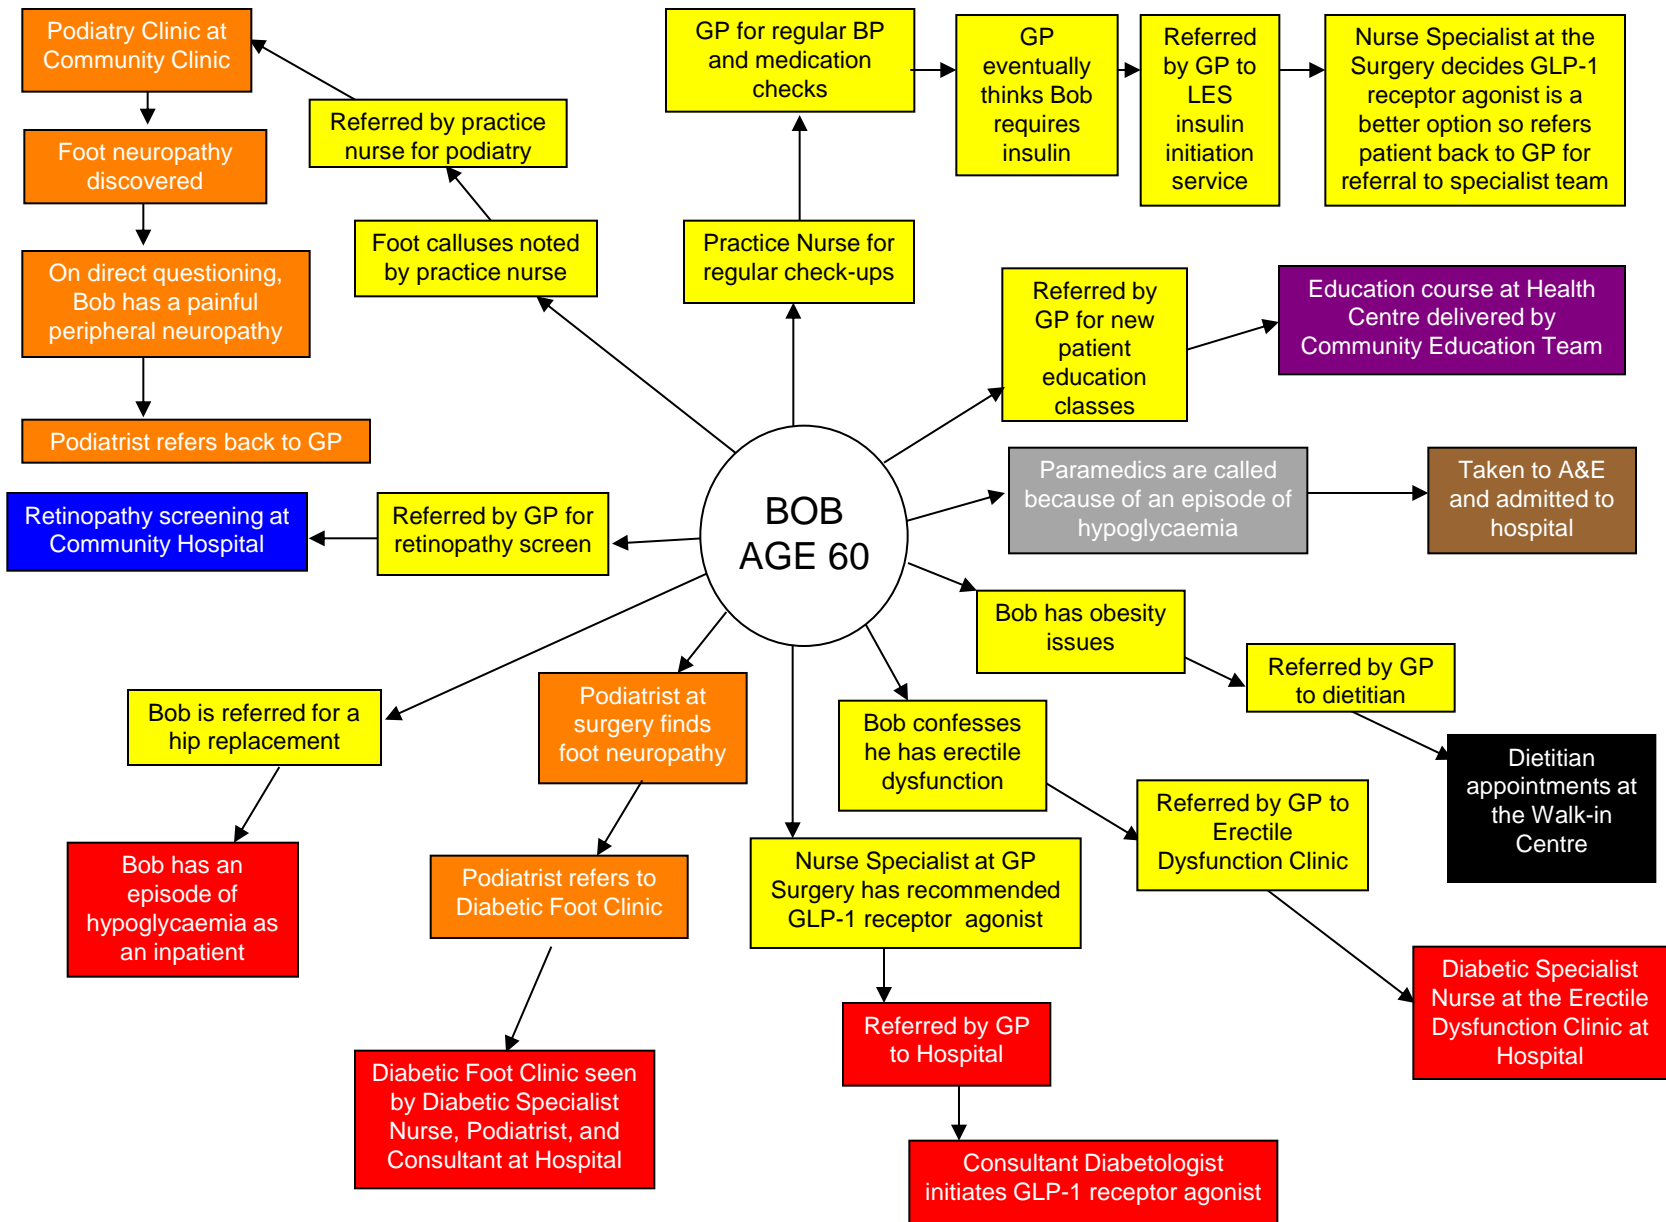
BOB
AGE 60

Podiatry Clinic at Community Clinic

Foot neuropathy discovered

On direct questioning, Bob has a painful peripheral neuropathy

Podiatrist refers back to GP

Referred by practice nurse for podiatry

Foot calluses noted by practice nurse

GP for regular BP and medication checks

Practice Nurse for regular check-ups

GP eventually thinks Bob requires insulin

Referred by GP to LES insulin initiation service

Nurse Specialist at the Surgery decides GLP-1 receptor agonist is a better option so refers patient back to GP for referral to specialist team

Referred by GP for new patient education classes

Education course at Health Centre delivered by Community Education Team

Paramedics are called because of an episode of hypoglycaemia

Taken to A&E and admitted to hospital

Retinopathy screening at Community Hospital

Referred by GP for retinopathy screen

Bob has obesity issues

Referred by GP to dietitian

Dietitian appointments at the Walk-in Centre

Bob is referred for a hip replacement

Bob has an episode of hypoglycaemia as an inpatient

Podiatrist at surgery finds foot neuropathy

Podiatrist refers to Diabetic Foot Clinic

Diabetic Foot Clinic seen by Diabetic Specialist Nurse, Podiatrist, and Consultant at Hospital

Bob confesses he has erectile dysfunction

Referred by GP to Erectile Dysfunction Clinic

Diabetic Specialist Nurse at the Erectile Dysfunction Clinic at Hospital

Nurse Specialist at GP Surgery has recommended GLP-1 receptor agonist

Referred by GP to Hospital

Consultant Diabetologist initiates GLP-1 receptor agonist